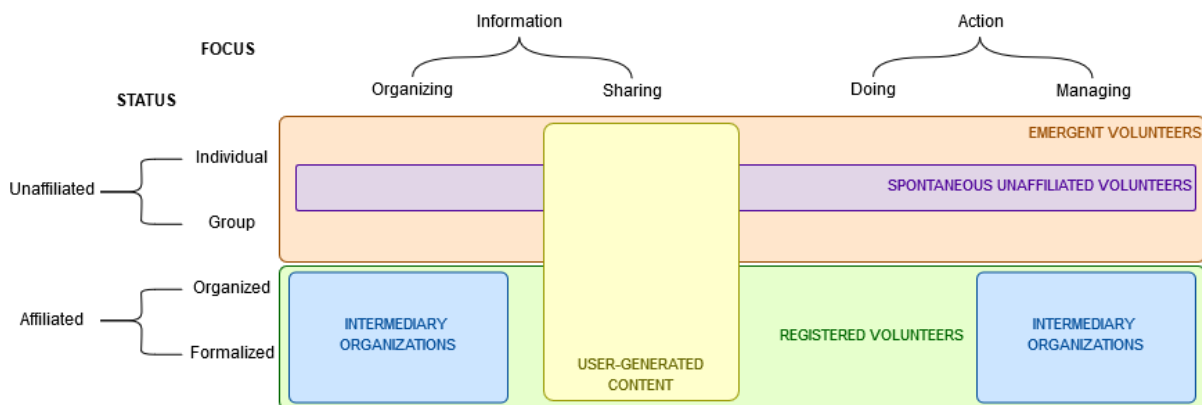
FOCUS

Information

Organizing

Sharing

Action

Doing

Managing

STATUS

Unaffiliated

Individual

Group

Affiliated

Organized

Formalized

EMERGENT VOLUNTEERS

SPONTANEOUS UNAFFILIATED VOLUNTEERS

INTERMEDIARY ORGANIZATIONS

USER-GENERATED CONTENT

REGISTERED VOLUNTEERS

INTERMEDIARY ORGANIZATIONS